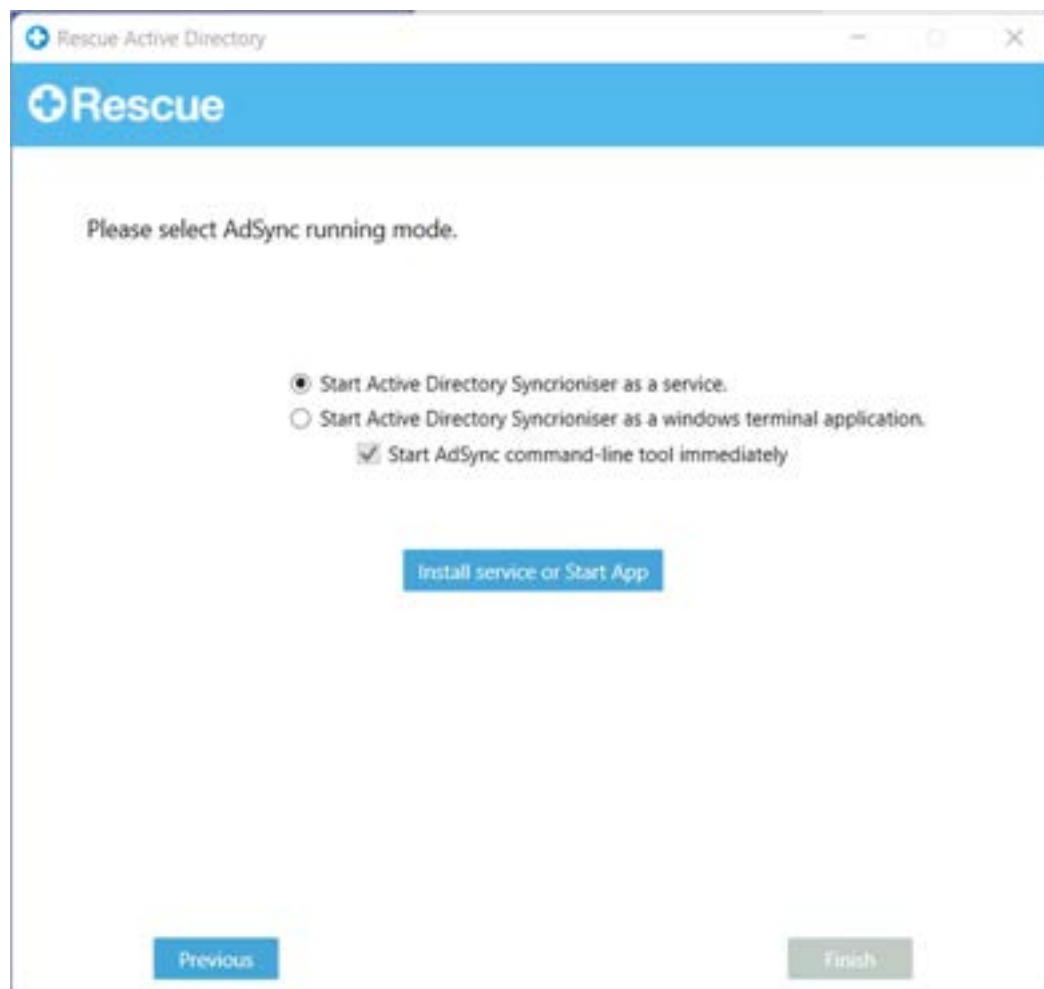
Rescue Active Directory

Rescue

Please select AdSync running mode.

Start Active Directory Syncrioniser as a service.
Start Active Directory Syncrioniser as a windows terminal application.
Start AdSync command-line tool immediately

Install service or Start App

Previous

Finish